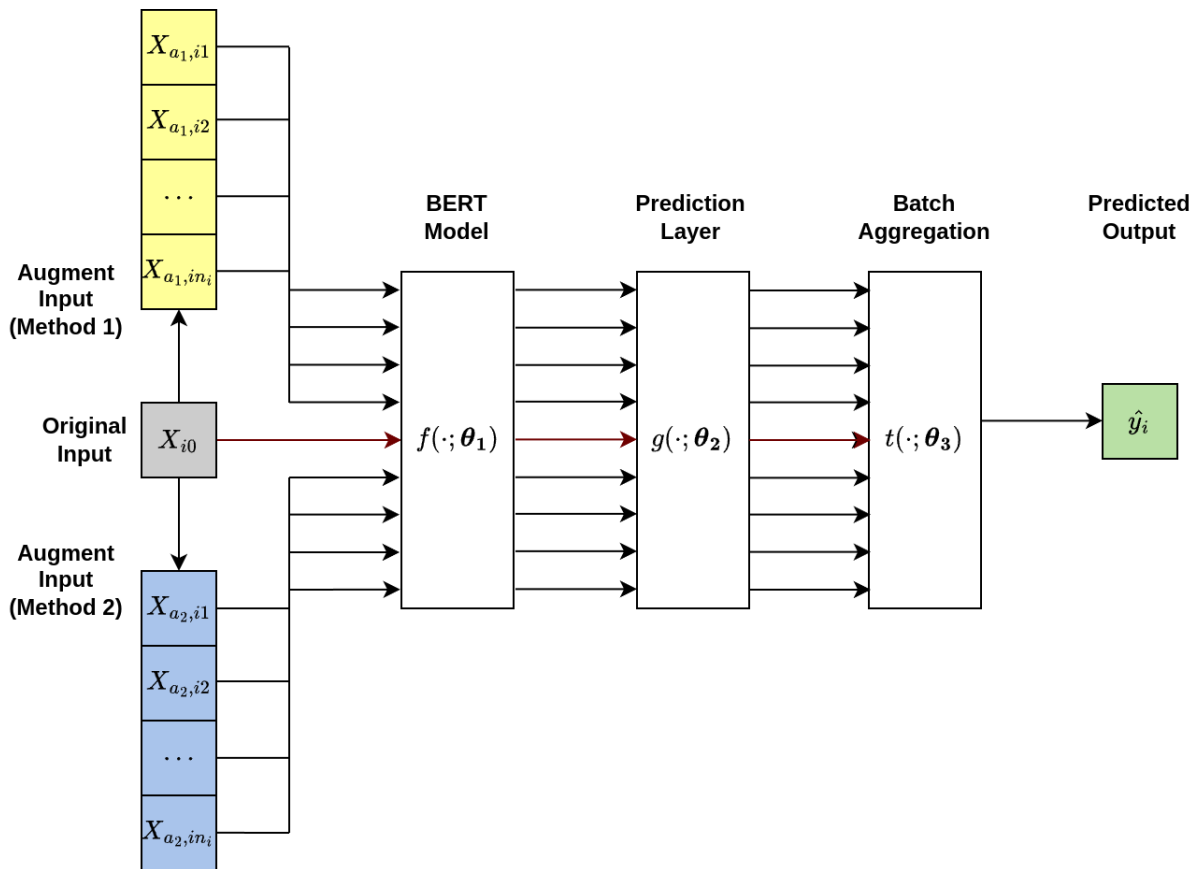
$X_{a_1,i1}$

$X_{a_1,i2}$

$\cdots$

$X_{a_1,in_i}$

Augment Input (Method 1)

Original Input

$X_{i0}$

Augment Input (Method 2)

$X_{a_2,i1}$

$X_{a_2,i2}$

$\cdots$

$X_{a_2,in_i}$

BERT Model

$f(\cdot;\boldsymbol{\theta_1})$

Prediction Layer

$g(\cdot;\boldsymbol{\theta_2})$

Batch Aggregation

$t(\cdot;\boldsymbol{\theta_3})$

Predicted Output

$\hat{y}_i$